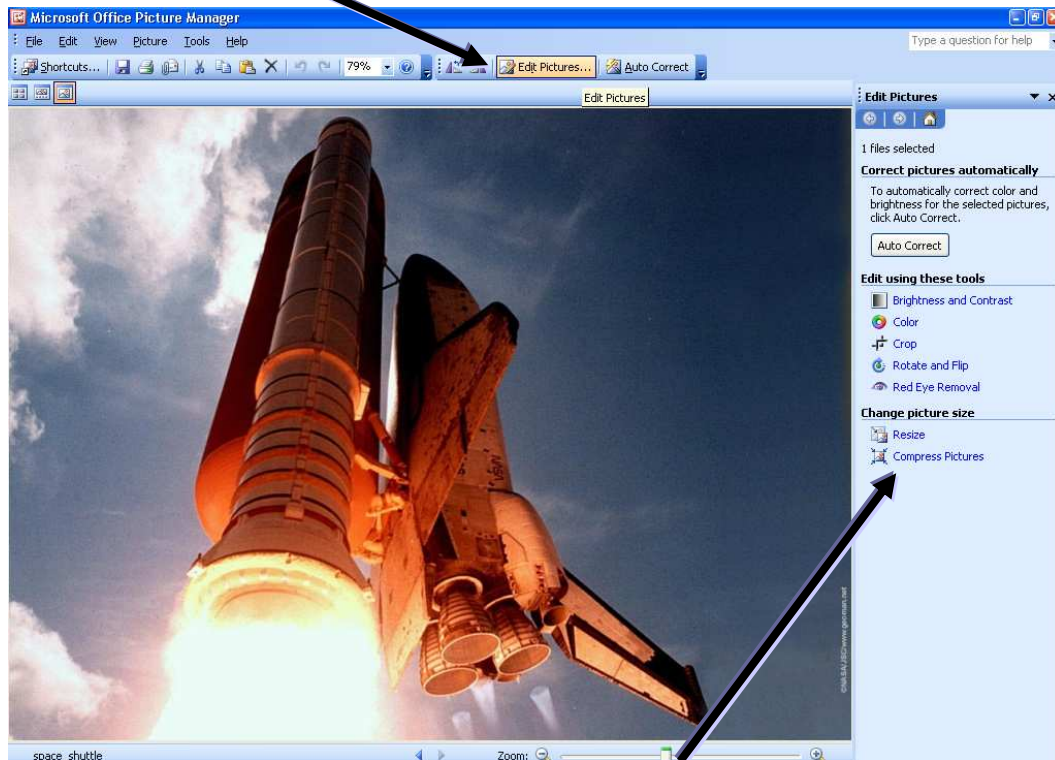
Microsoft Office Picture Manager

File Edit View Picture Tools Help

Type a question for help

Shortcuts... 79% Edit Pictures... Auto Correct

Edit Pictures

Edit Pictures

1 files selected

Correct pictures automatically

To automatically correct color and brightness for the selected pictures, click Auto Correct.

Auto Correct

Edit using these tools

Brightness and Contrast

Color

Crop

Rotate and Flip

Red Eye Removal

Change picture size

Resize

Compress Pictures

NASA

©NASA/JSC/www.geo-man.net

space shuttle

Zoom: